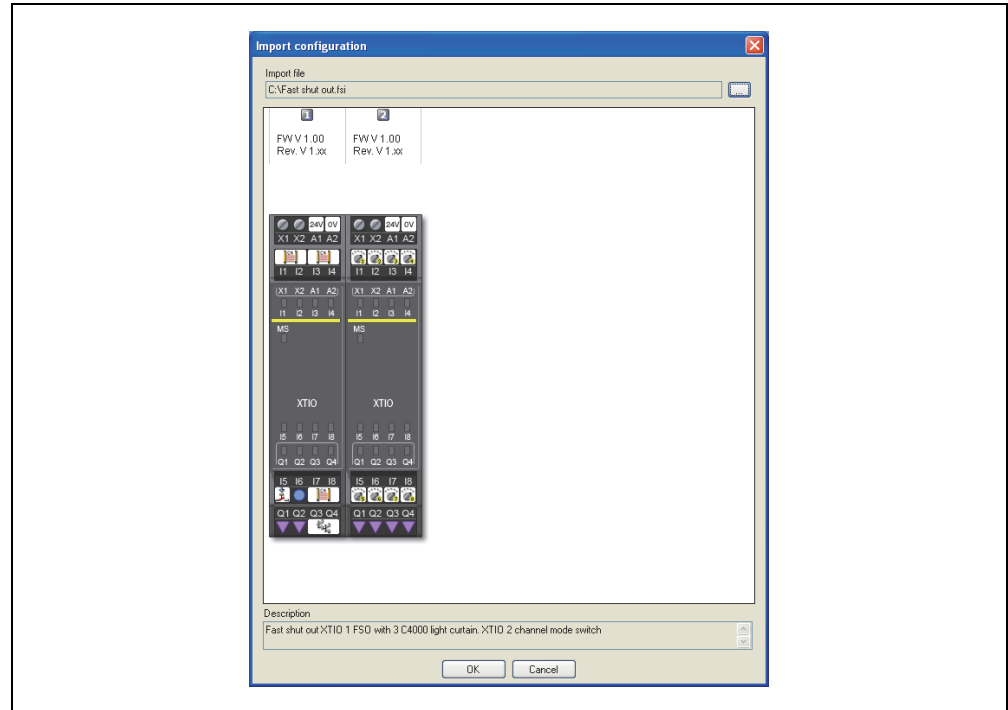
Import configuration

Import file
C:\Fast shut out.fsi
...

1
FW V 1.00
Rev. V 1.xx

2
FW V 1.00
Rev. V 1.xx

24V 0V
X1 X2 A1 A2
I1 I2 I3 I4
X1 X2 A1 A2
I1 I2 I3 I4
MS
XTIO
I5 I6 I7 I8
Q1 Q2 Q3 Q4
I5 I6 I7 I8
Q1 Q2 Q3 Q4

24V 0V
X1 X2 A1 A2
I1 I2 I3 I4
X1 X2 A1 A2
I1 I2 I3 I4
MS
XTIO
I5 I6 I7 I8
Q1 Q2 Q3 Q4
I5 I6 I7 I8
Q1 Q2 Q3 Q4

Description
Fast shut out XTIO 1 FSO with 3 C4000 light curtain. XTIO 2 channel mode switch

OK Cancel